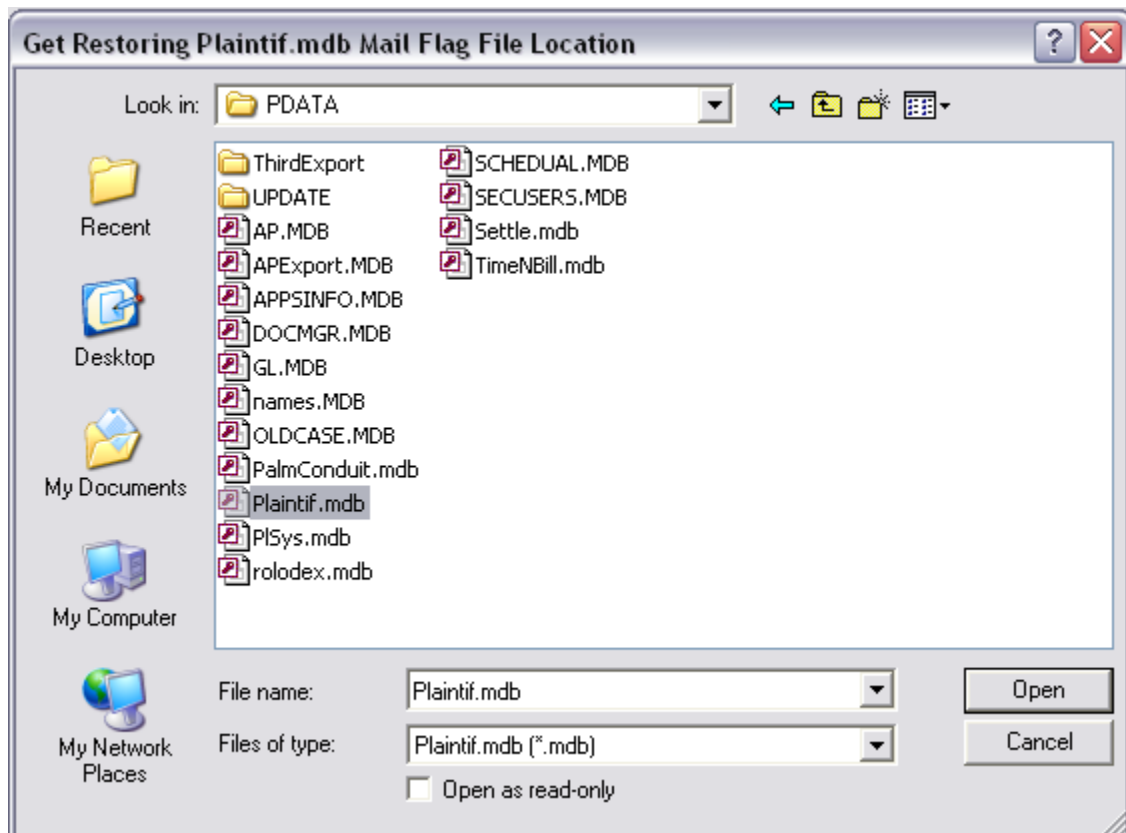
Get Restoring Plaintif.mdb Mail Flag File Location

Look in: PDATA

Recent

Desktop

My Documents

My Computer

My Network Places

ThirdExport
UPDATE
AP.MDB
APExport.MDB
APPSINFO.MDB
DOCMGR.MDB
GL.MDB
names.MDB
OLDCASE.MDB
PalmConduit.mdb
Plaintif.mdb
PlSys.mdb
rolodex.mdb

SCHEDUAL.MDB
SECUSERS.MDB
Settle.mdb
TimeNBill.mdb

File name: Plaintif.mdb

Files of type: Plaintif.mdb (*.mdb)

Open as read-only

Open

Cancel